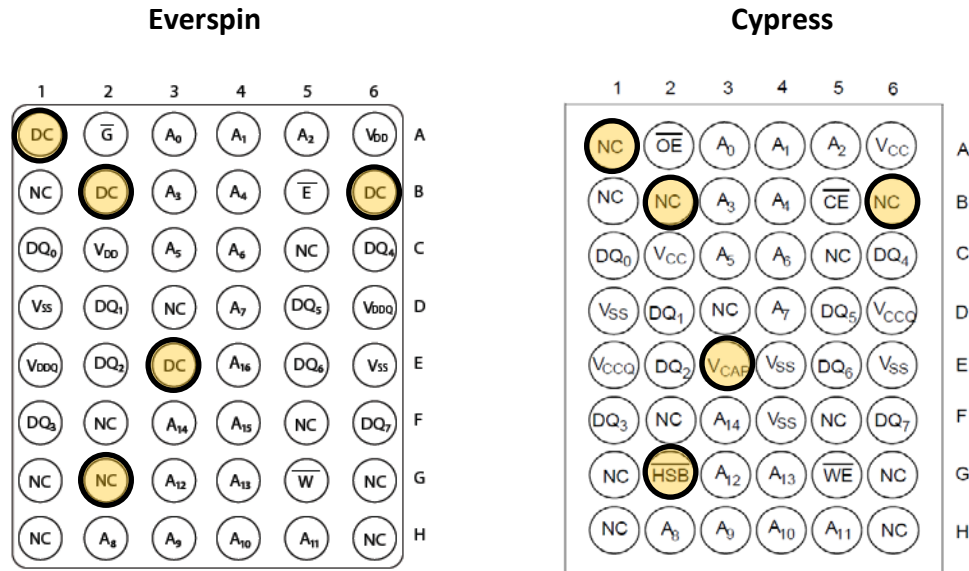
**Everspin**

| | 1 | 2 | 3 | 4 | 5 | 6 | |
|---|---|---|---|---|---|---|---|
| | DC | $\overline{G}$ | $A_0$ | $A_1$ | $A_2$ | $V_{DD}$ | A |
| | NC | DC | $A_3$ | $A_4$ | $\overline{E}$ | DC | B |
| | $DQ_0$ | $V_{DD}$ | $A_5$ | $A_6$ | NC | $DQ_4$ | C |
| | $V_{SS}$ | $DQ_1$ | NC | $A_7$ | $DQ_5$ | $V_{DDQ}$ | D |
| | $V_{DDQ}$ | $DQ_2$ | DC | $A_{16}$ | $DQ_6$ | $V_{SS}$ | E |
| | $DQ_3$ | NC | $A_{14}$ | $A_{15}$ | NC | $DQ_7$ | F |
| | NC | NC | $A_{12}$ | $A_{13}$ | $\overline{W}$ | NC | G |
| | NC | $A_8$ | $A_9$ | $A_{10}$ | $A_{11}$ | NC | H |

**Cypress**

| | 1 | 2 | 3 | 4 | 5 | 6 | |
|---|---|---|---|---|---|---|---|
| | NC | $\overline{OE}$ | $A_0$ | $A_1$ | $A_2$ | $V_{CC}$ | A |
| | NC | NC | $A_3$ | $A_4$ | $\overline{CE}$ | NC | B |
| | $DQ_0$ | $V_{CC}$ | $A_5$ | $A_6$ | NC | $DQ_4$ | C |
| | $V_{SS}$ | $DQ_1$ | NC | $A_7$ | $DQ_5$ | $V_{CCQ}$ | D |
| | $V_{CCQ}$ | $DQ_2$ | $V_{CAP}$ | $V_{SS}$ | $DQ_6$ | $V_{SS}$ | E |
| | $DQ_3$ | NC | $A_{14}$ | $V_{SS}$ | NC | $DQ_7$ | F |
| | NC | $\overline{HSB}$ | $A_{12}$ | $A_{13}$ | $\overline{WE}$ | NC | G |
| | NC | $A_8$ | $A_9$ | $A_{10}$ | $A_{11}$ | NC | H |